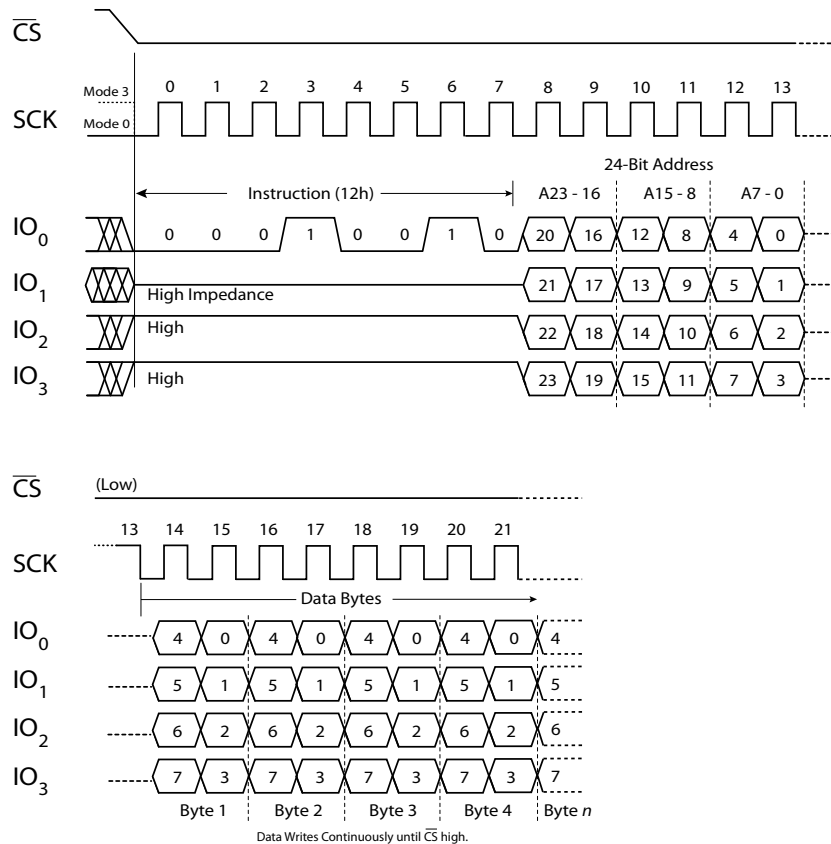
$\overline{CS}$

Mode 3
Mode 0

SCK

0 1 2 3 4 5 6 7 8 9 10 11 12 13

24-Bit Address

Instruction (12h)

A23 - 16 A15 - 8 A7 - 0

$IO_0$ 0 0 0 1 0 0 1 0 20 16 12 8 4 0

$IO_1$ High Impedance 21 17 13 9 5 1

$IO_2$ High 22 18 14 10 6 2

$IO_3$ High 23 19 15 11 7 3

$\overline{CS}$ (Low)

13 14 15 16 17 18 19 20 21

SCK

Data Bytes

$IO_0$ 4 0 4 0 4 0 4 0 4

$IO_1$ 5 1 5 1 5 1 5 1 5

$IO_2$ 6 2 6 2 6 2 6 2 6

$IO_3$ 7 3 7 3 7 3 7 3 7

Byte 1 Byte 2 Byte 3 Byte 4 Byte *n*

Data Writes Continuously until $\overline{CS}$ high.